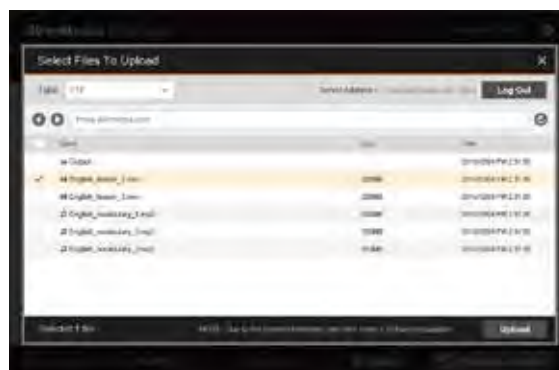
Select Files To Upload

Type: FTP

Server Address: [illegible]

Log Out

ftp://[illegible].com

| Name | Size | Date |
|---|---|---|
| Output | | 2013/03/04 PM 2:31:35 |
| English_lesson_1.mov | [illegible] | 2013/03/04 PM 2:31:35 |
| English_lesson_2.mov | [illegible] | 2013/03/04 PM 2:31:35 |
| English_vocabulary_1.mp3 | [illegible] | 2013/03/04 PM 2:31:35 |
| English_vocabulary_2.mp3 | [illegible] | 2013/03/04 PM 2:31:35 |
| English_vocabulary_3.mp3 | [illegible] | 2013/03/04 PM 2:31:35 |

Selected 1 file

NOTE: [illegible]

Upload